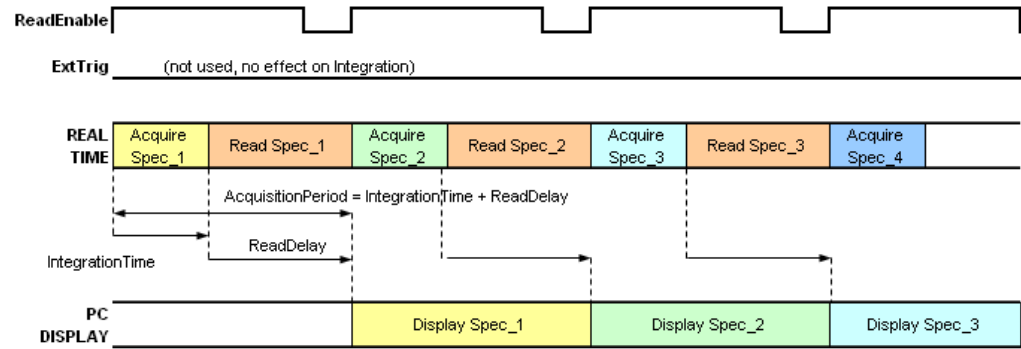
ReadEnable

ExtTrig (not used, no effect on Integration)

REAL TIME

Acquire Spec_1

Read Spec_1

Acquire Spec_2

Read Spec_2

Acquire Spec_3

Read Spec_3

Acquire Spec_4

AcquisitionPeriod = IntegrationTime + ReadDelay

ReadDelay

IntegrationTime

PC DISPLAY

Display Spec_1

Display Spec_2

Display Spec_3